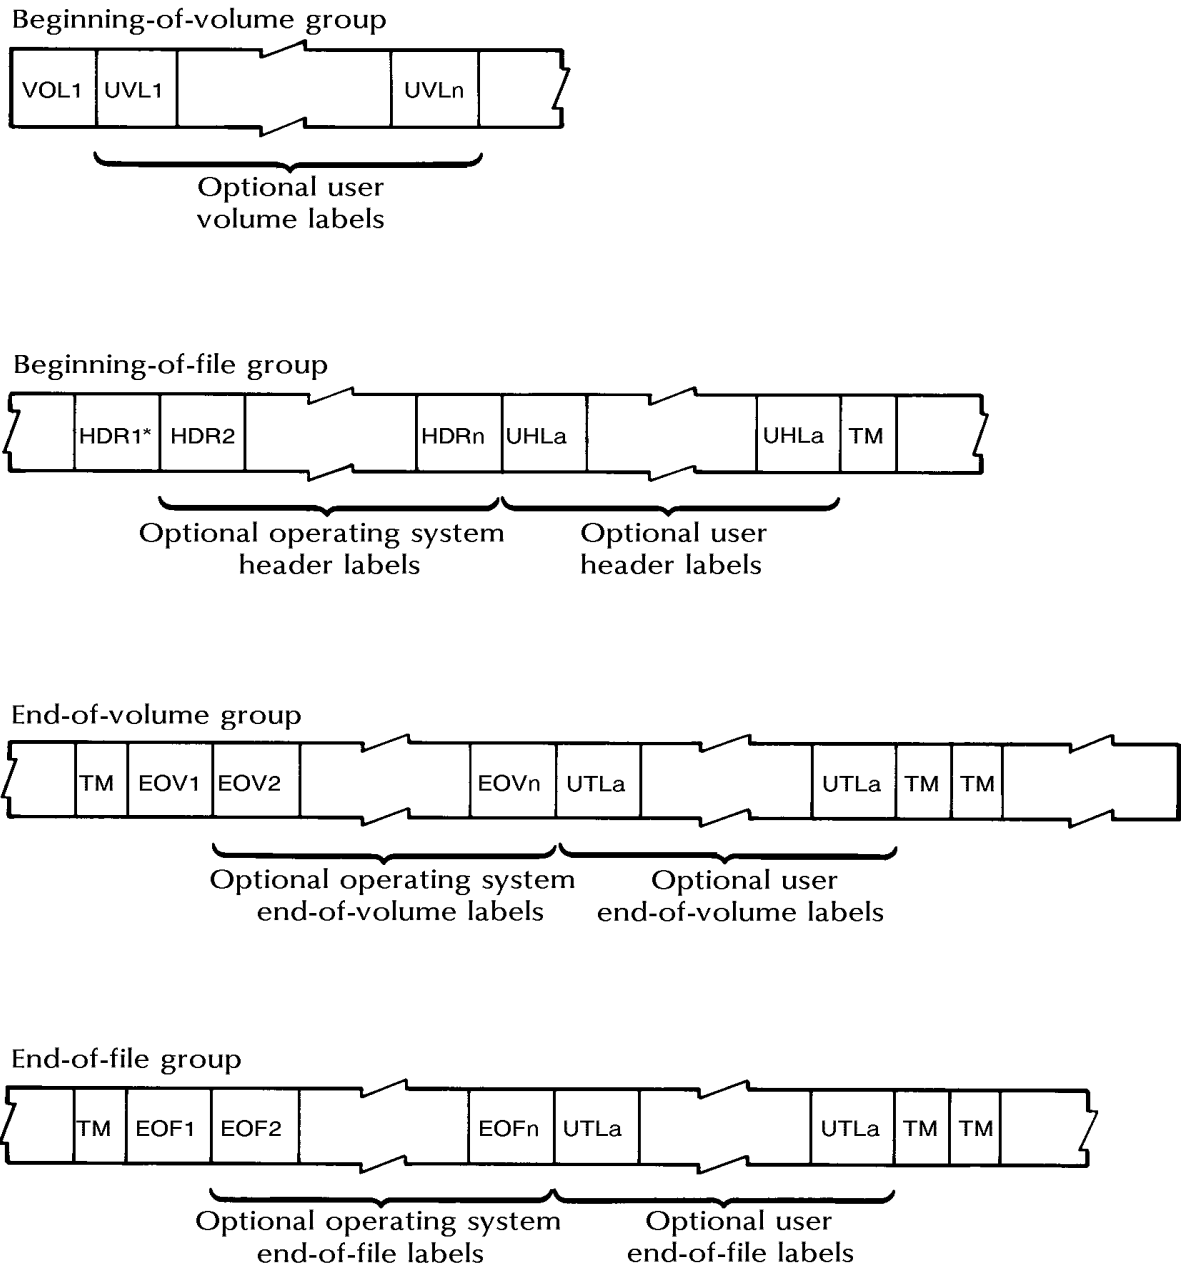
Beginning-of-volume group

VOL1 UVL1 UVLn

Optional user volume labels

Beginning-of-file group

HDR1* HDR2 HDRn UHLa UHLa TM

Optional operating system header labels

Optional user header labels

End-of-volume group

TM EOV1 EOV2 EOVn UTLa UTLa TM TM

Optional operating system end-of-volume labels

Optional user end-of-volume labels

End-of-file group

TM EOF1 EOF2 EOFn UTLa UTLa TM TM

Optional operating system end-of-file labels

Optional user end-of-file labels